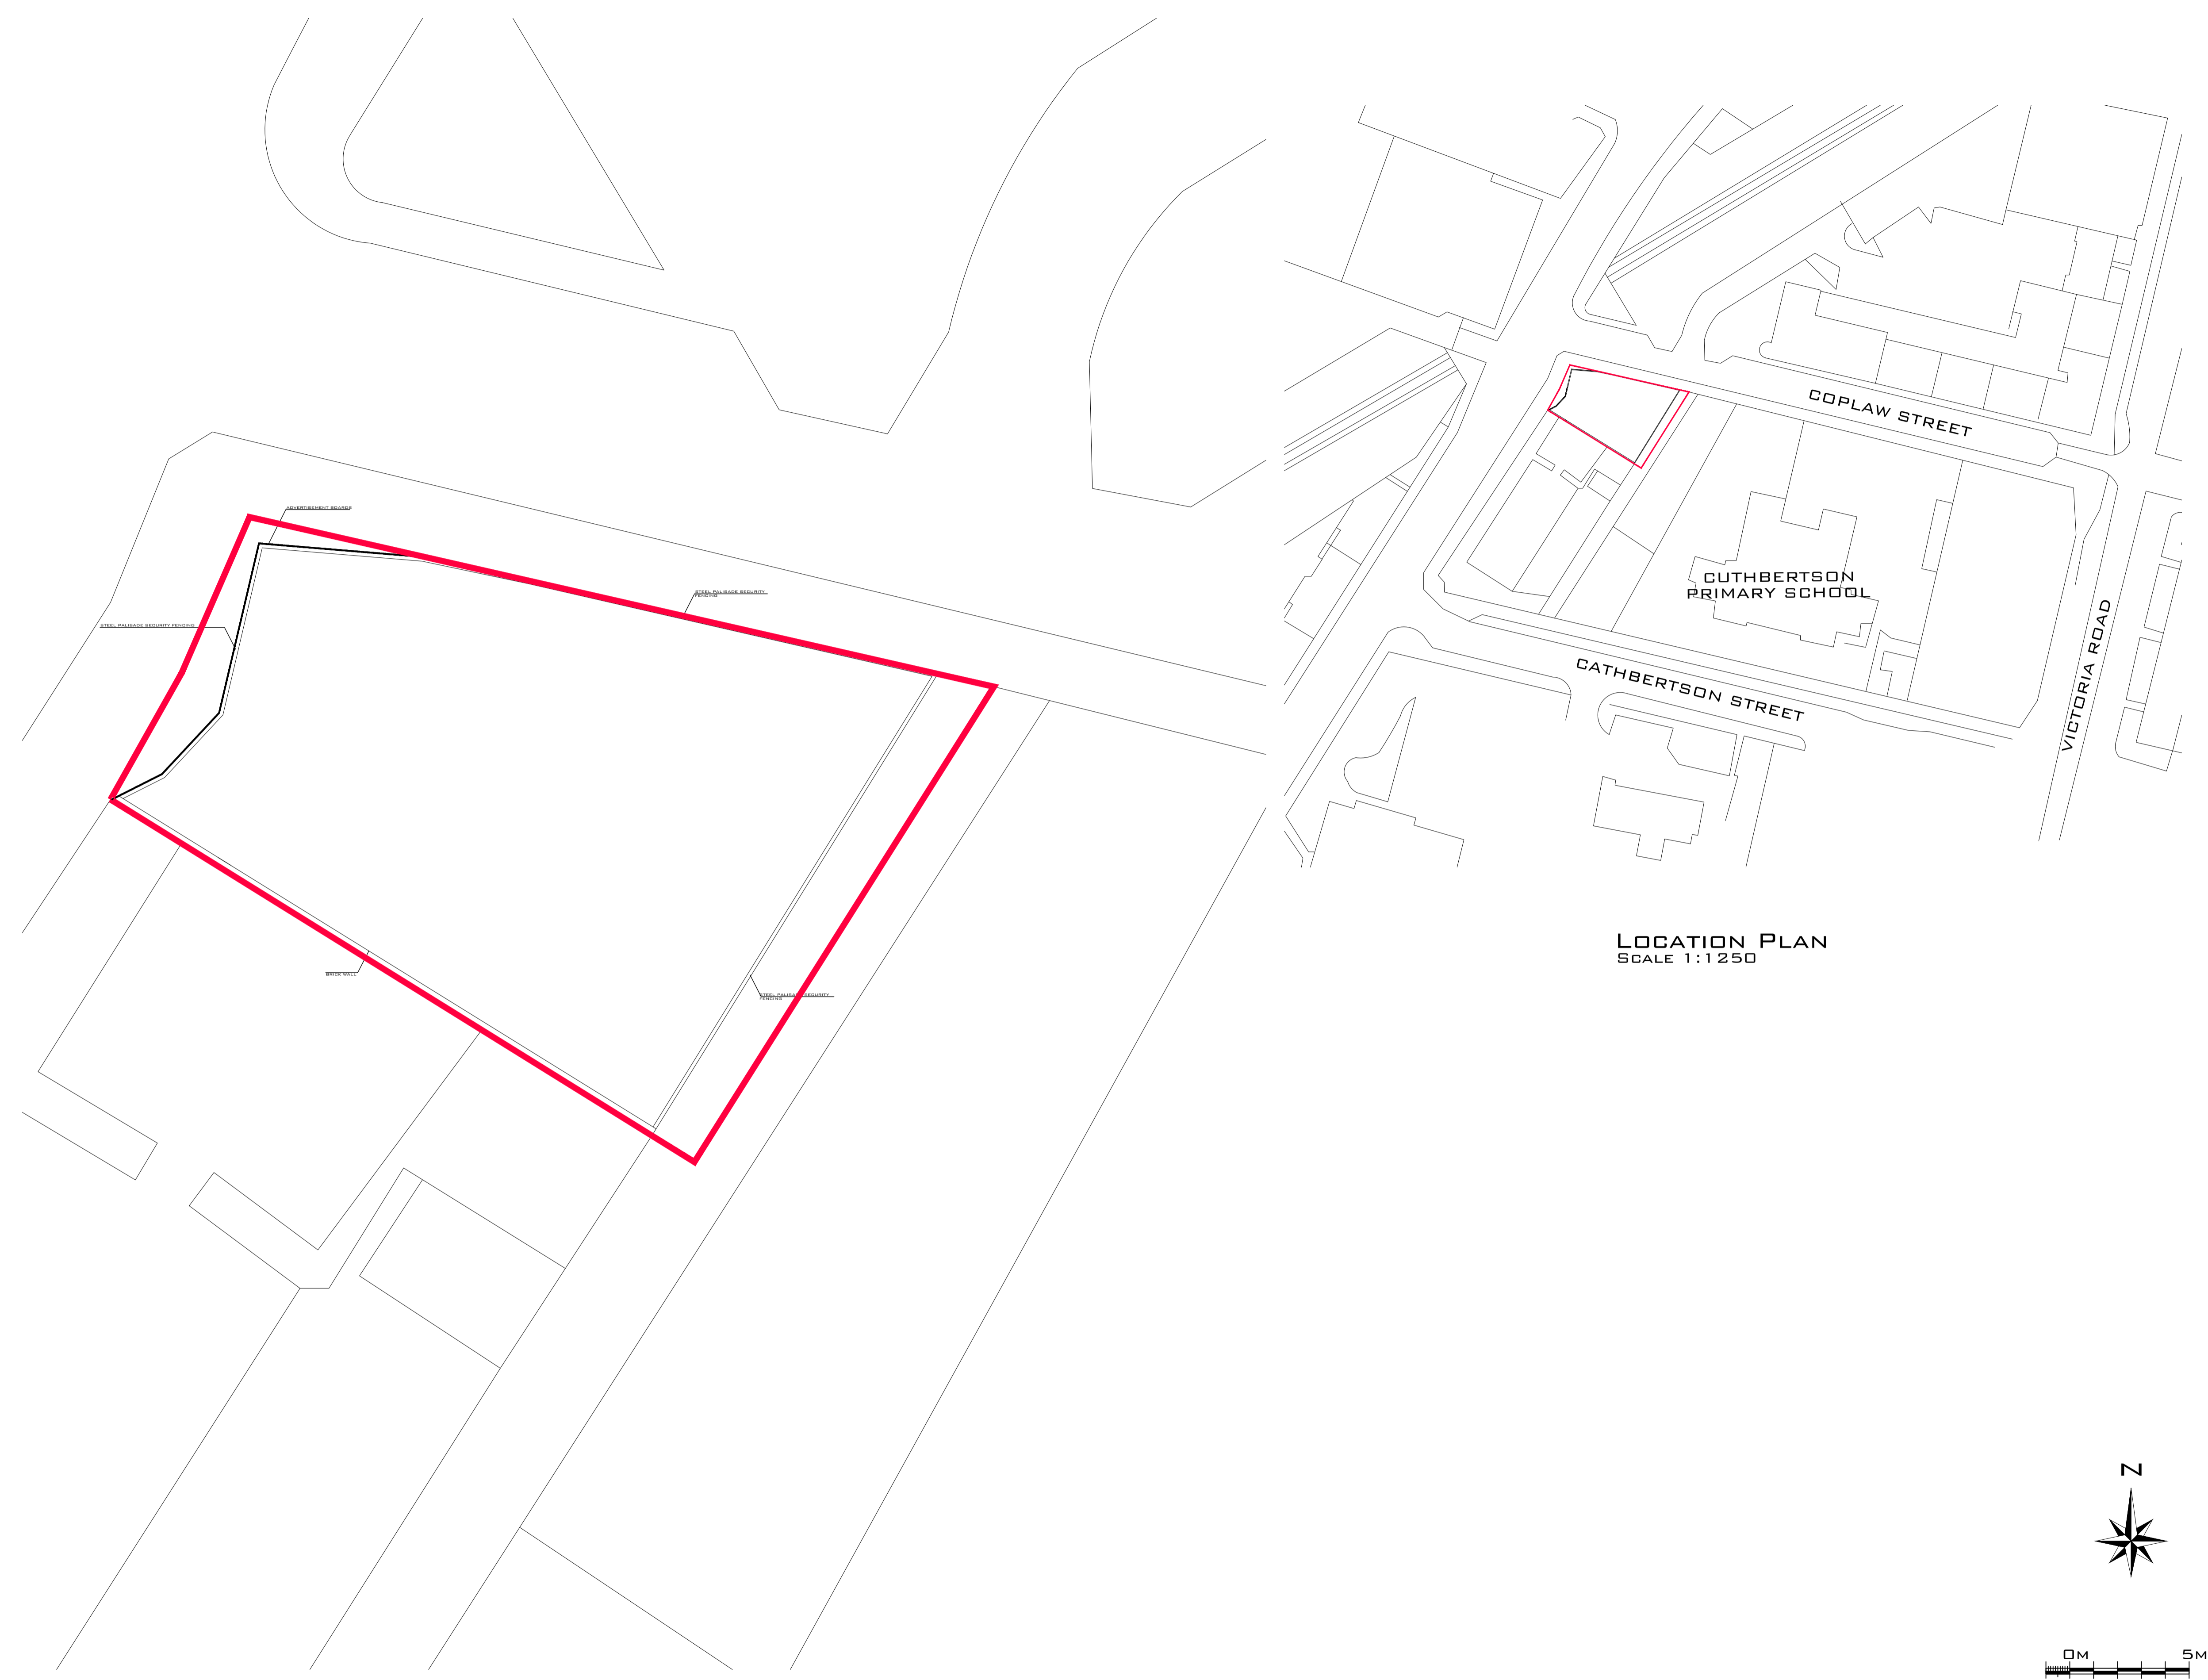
ADVERTISEMENT BOARDS

STEEL PALISADE SECURITY FENCING

STEEL PALISADE SECURITY FENCING

BRICK WALL

STEEL PALISADE SECURITY FENCING

COPLAW STREET

CUTHBERTSON PRIMARY SCHOOL

CATHBERTSON STREET

VICTORIA ROAD

LOCATION PLAN
SCALE 1:1250

N

0M

5M